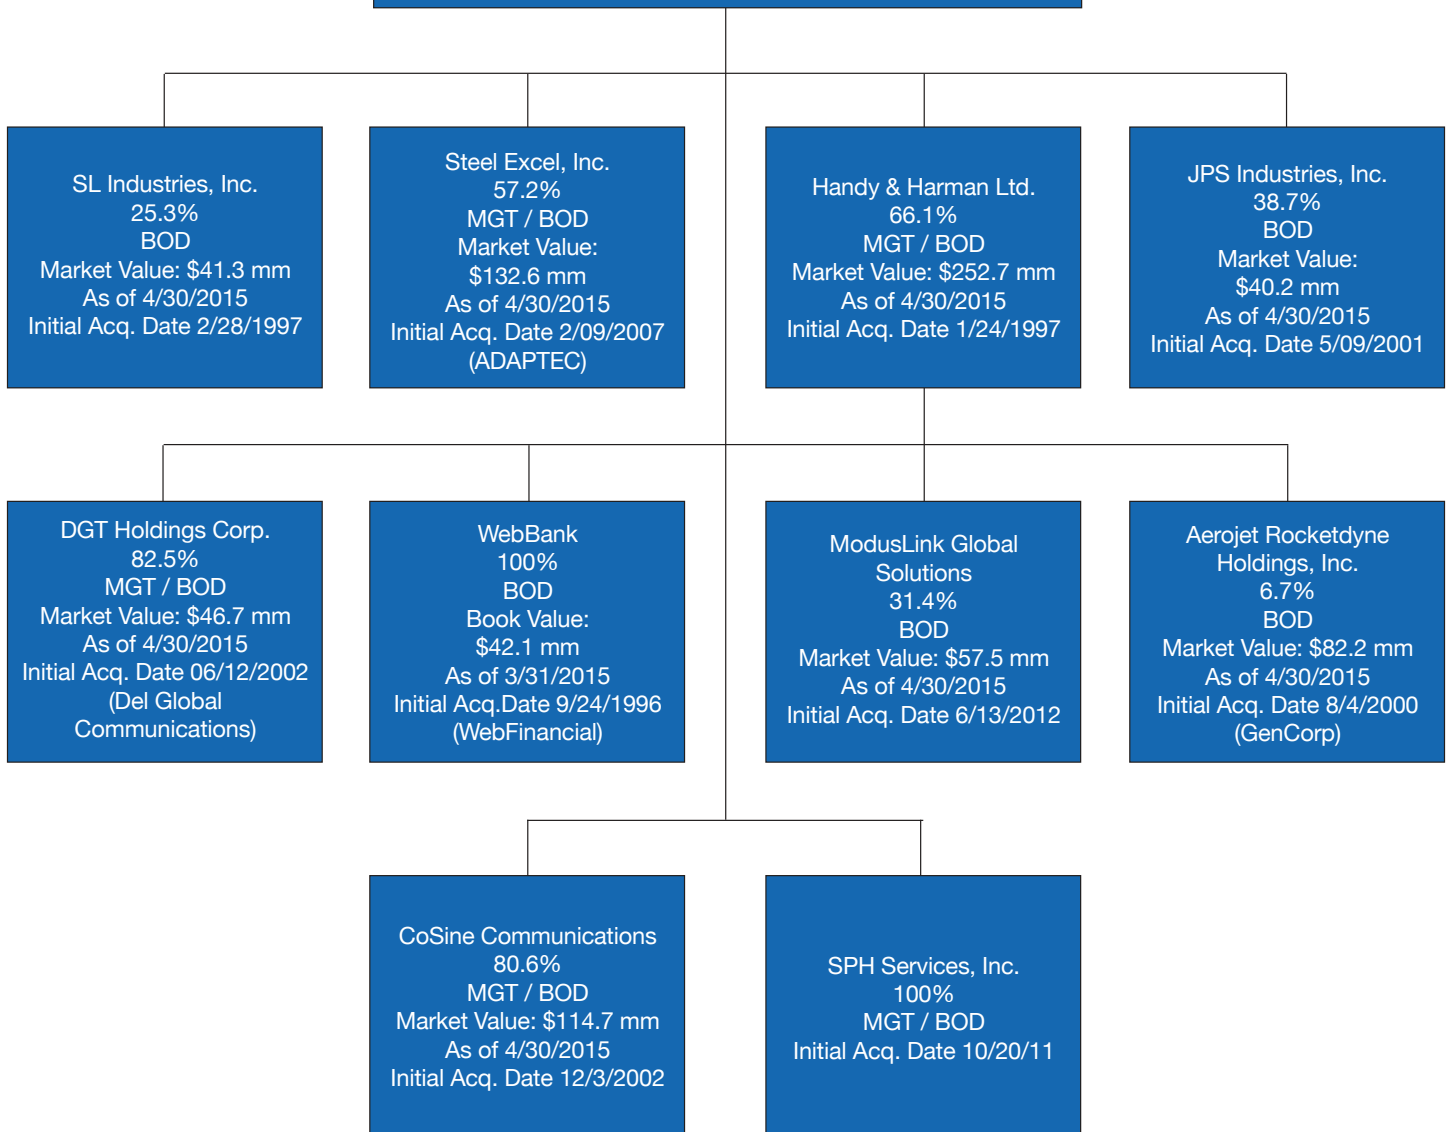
SL Industries, Inc.
25.3%
BOD
Market Value: $41.3 mm
As of 4/30/2015
Initial Acq. Date 2/28/1997

Steel Excel, Inc.
57.2%
MGT / BOD
Market Value:
$132.6 mm
As of 4/30/2015
Initial Acq. Date 2/09/2007
(ADAPTEC)

Handy & Harman Ltd.
66.1%
MGT / BOD
Market Value: $252.7 mm
As of 4/30/2015
Initial Acq. Date 1/24/1997

JPS Industries, Inc.
38.7%
BOD
Market Value:
$40.2 mm
As of 4/30/2015
Initial Acq. Date 5/09/2001

DGT Holdings Corp.
82.5%
MGT / BOD
Market Value: $46.7 mm
As of 4/30/2015
Initial Acq. Date 06/12/2002
(Del Global Communications)

WebBank
100%
BOD
Book Value:
$42.1 mm
As of 3/31/2015
Initial Acq.Date 9/24/1996
(WebFinancial)

ModusLink Global Solutions
31.4%
BOD
Market Value: $57.5 mm
As of 4/30/2015
Initial Acq. Date 6/13/2012

Aerojet Rocketdyne Holdings, Inc.
6.7%
BOD
Market Value: $82.2 mm
As of 4/30/2015
Initial Acq. Date 8/4/2000
(GenCorp)

CoSine Communications
80.6%
MGT / BOD
Market Value: $114.7 mm
As of 4/30/2015
Initial Acq. Date 12/3/2002

SPH Services, Inc.
100%
MGT / BOD
Initial Acq. Date 10/20/11